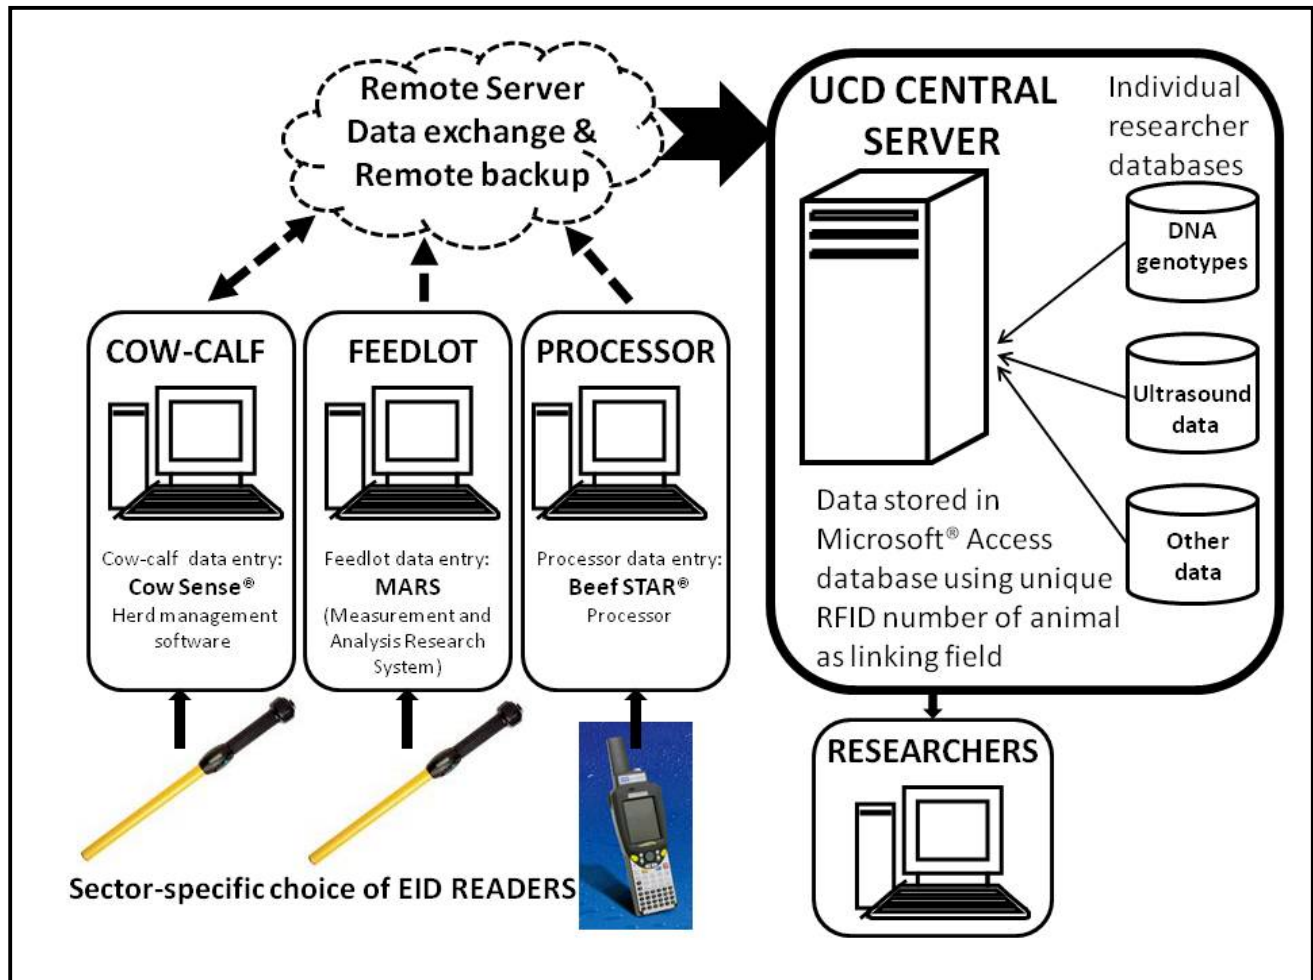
Remote Server Data exchange & Remote backup

UCD CENTRAL SERVER

Individual researcher databases

DNA genotypes

Ultrasound data

Other data

Data stored in Microsoft® Access database using unique RFID number of animal as linking field

COW-CALF

Cow-calf data entry: **Cow Sense®** Herd management software

FEEDLOT

Feedlot data entry: **MARS** (Measurement and Analysis Research System)

PROCESSOR

Processor data entry: **Beef STAR®** Processor

RESEARCHERS

Sector-specific choice of EID READERS